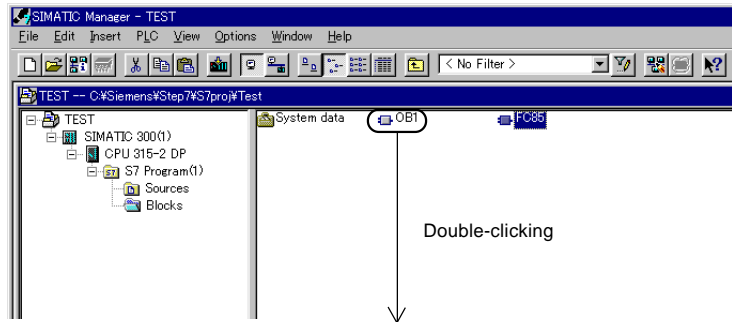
SIMATIC Manager - TEST

File Edit Insert PLC View Options Window Help

< No Filter >

TEST -- C:¥Siemens¥Step7¥S7proj¥Test

TEST
SIMATIC 300(1)
CPU 315-2 DP
S7 Program(1)
Sources
Blocks

System data
OB1
FC85

Double-clicking